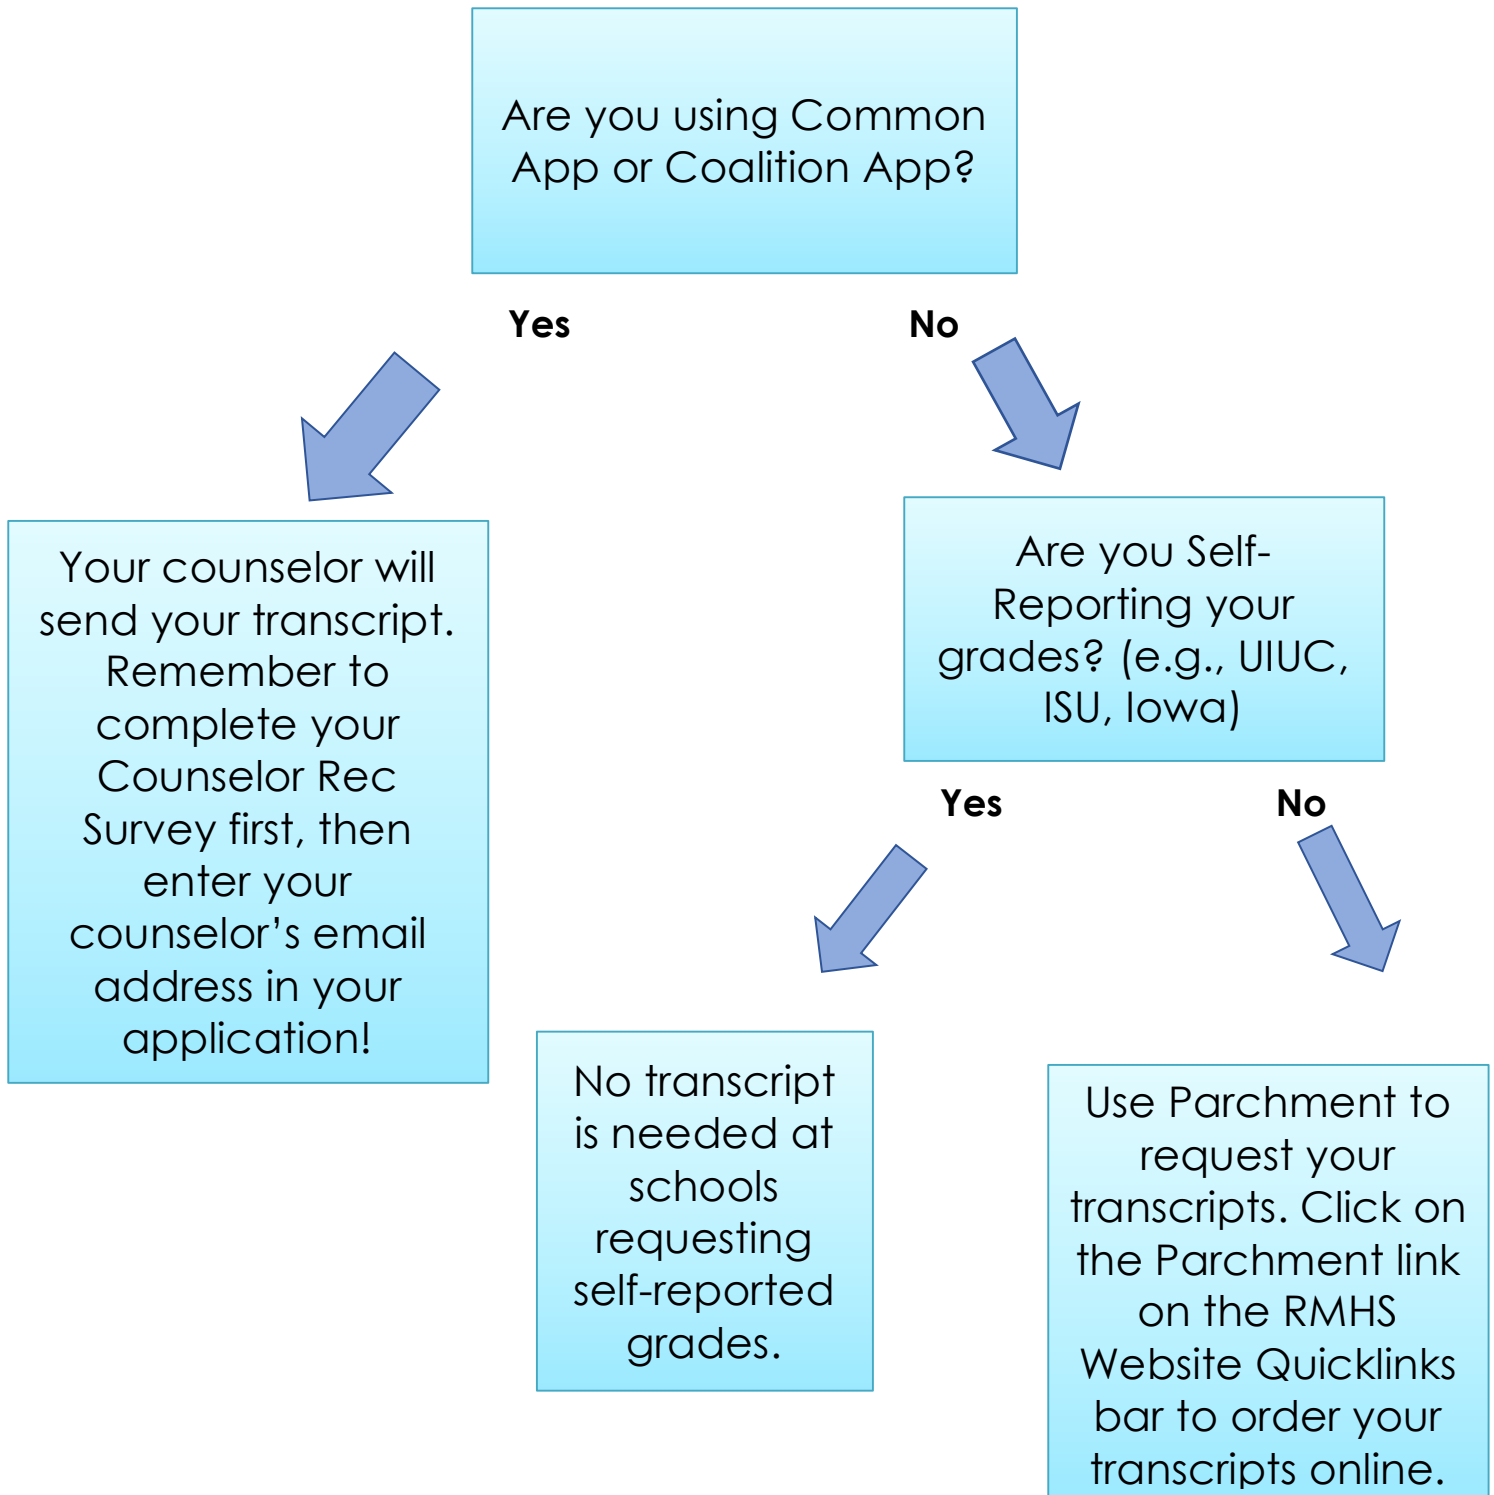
Are you using Common App or Coalition App?

Yes

No

Your counselor will send your transcript. Remember to complete your Counselor Rec Survey first, then enter your counselor's email address in your application!

Are you Self-Reporting your grades? (e.g., UIUC, ISU, Iowa)

Yes

No

No transcript is needed at schools requesting self-reported grades.

Use Parchment to request your transcripts. Click on the Parchment link on the RMHS Website Quicklinks bar to order your transcripts online.